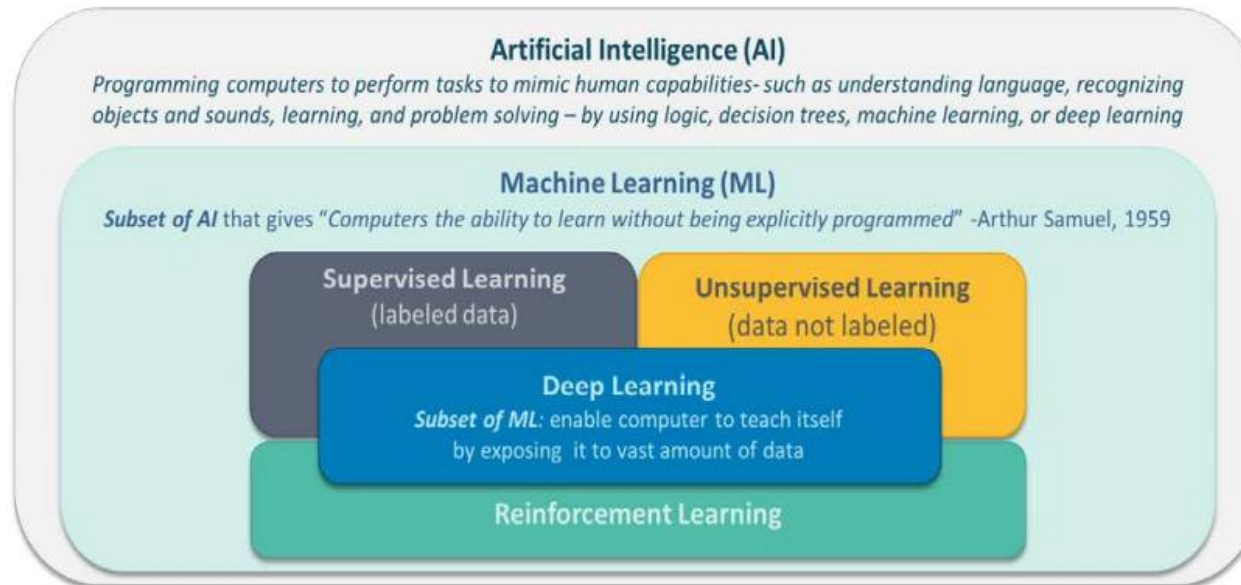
Artificial Intelligence (AI)

Programming computers to perform tasks to mimic human capabilities- such as understanding language, recognizing objects and sounds, learning, and problem solving – by using logic, decision trees, machine learning, or deep learning

Machine Learning (ML)

Subset of AI that gives "Computers the ability to learn without being explicitly programmed" -Arthur Samuel, 1959

Supervised Learning
(labeled data)

Unsupervised Learning
(data not labeled)

Deep Learning
Subset of ML: enable computer to teach itself by exposing it to vast amount of data

Reinforcement Learning